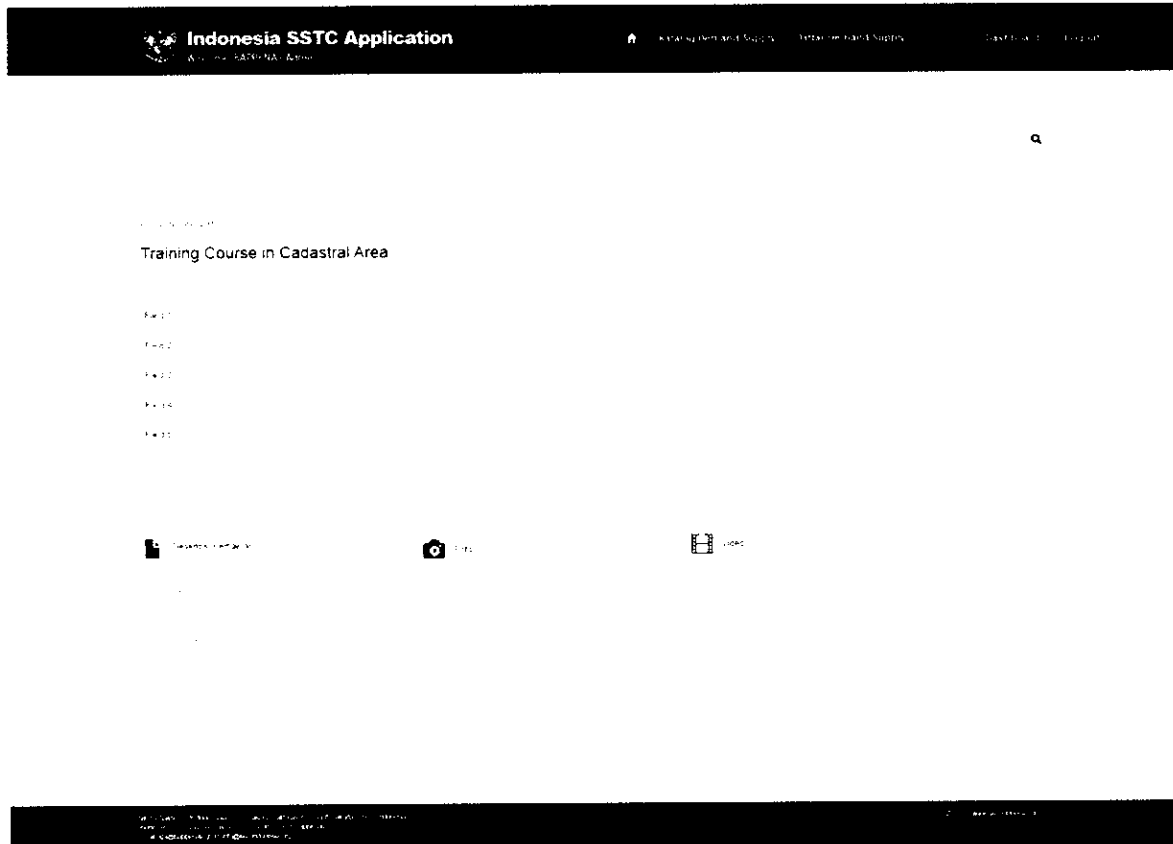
Indonesia SSTC Application
Welcome BAPPENAS Admin

Katalog Demand Supply   Detail Demand Supply   Dashboard   Logout

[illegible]

Training Course in Cadastral Area

Field 1

Field 2

Field 3

Field 4

Field 5

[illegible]   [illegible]   Video

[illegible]